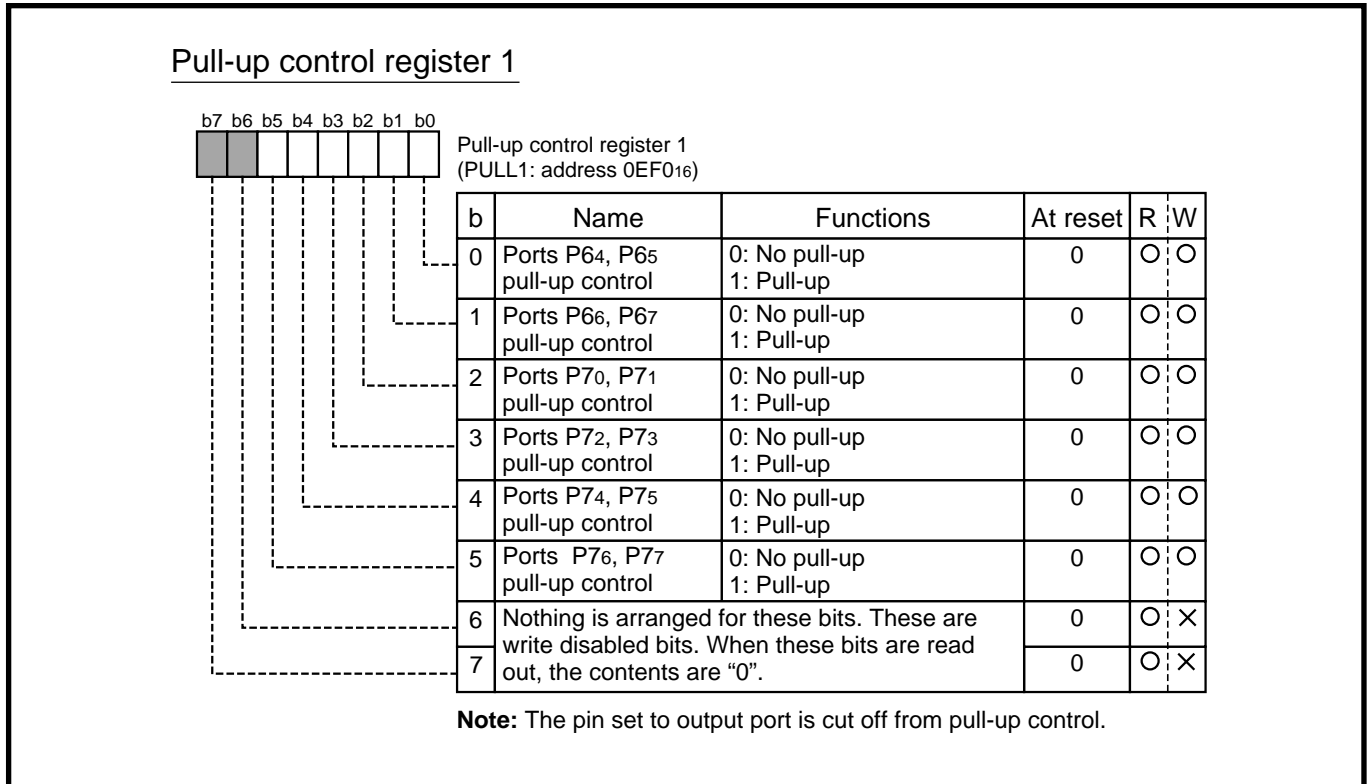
Pull-up control register 1

b7 b6 b5 b4 b3 b2 b1 b0

Pull-up control register 1
(PULL1: address $0EF0_{16}$)

| b | Name | Functions | At reset | R | W |
|---|---|---|---|---|---|
| 0 | Ports $P6_4$, $P6_5$ pull-up control | 0: No pull-up 1: Pull-up | 0 | ○ | ○ |
| 1 | Ports $P6_6$, $P6_7$ pull-up control | 0: No pull-up 1: Pull-up | 0 | ○ | ○ |
| 2 | Ports $P7_0$, $P7_1$ pull-up control | 0: No pull-up 1: Pull-up | 0 | ○ | ○ |
| 3 | Ports $P7_2$, $P7_3$ pull-up control | 0: No pull-up 1: Pull-up | 0 | ○ | ○ |
| 4 | Ports $P7_4$, $P7_5$ pull-up control | 0: No pull-up 1: Pull-up | 0 | ○ | ○ |
| 5 | Ports $P7_6$, $P7_7$ pull-up control | 0: No pull-up 1: Pull-up | 0 | ○ | ○ |
| 6 | Nothing is arranged for these bits. These are write disabled bits. When these bits are read out, the contents are "0". | | 0 | ○ | × |
| 7 | | | 0 | ○ | × |

**Note:** The pin set to output port is cut off from pull-up control.